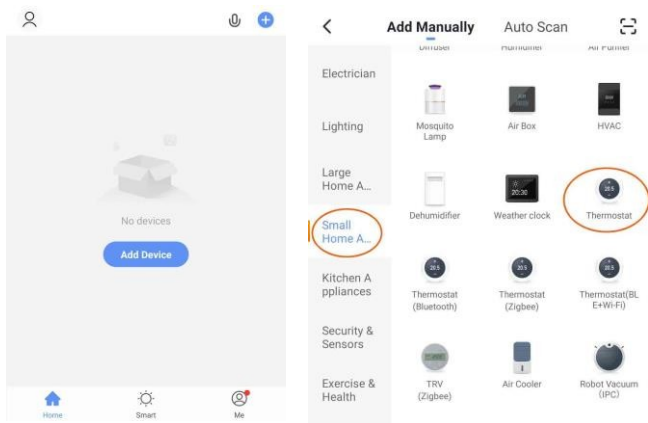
No devices

Add Device

Home
Smart
Me

Add Manually
Auto Scan

Electrician
Lighting
Large Home A...
Small Home A...
Kitchen Appliances
Security & Sensors
Exercise & Health

Diffuser
Humidifier
Air Purifier
Mosquito Lamp
Air Box
HVAC
Dehumidifier
Weather clock
Thermostat
Thermostat (Bluetooth)
Thermostat (Zigbee)
Thermostat(BLE+Wi-Fi)
TRV (Zigbee)
Air Cooler
Robot Vacuum (IPC)